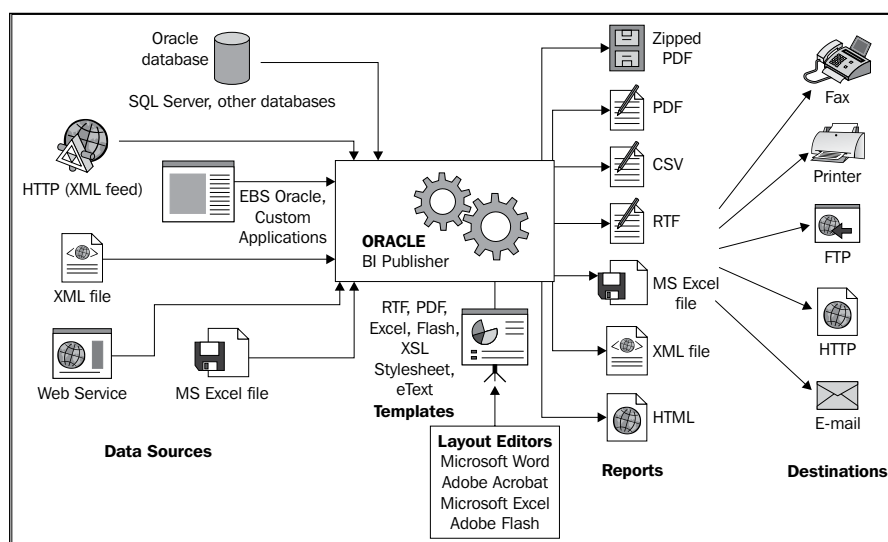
Oracle database

SQL Server, other databases

HTTP (XML feed)

EBS Oracle, Custom Applications

XML file

Web Service

MS Excel file

ORACLE
BI Publisher

RTF, PDF, Excel, Flash, XSL Stylesheet, eText
Templates

Layout Editors
Microsoft Word
Adobe Acrobat
Microsoft Excel
Adobe Flash

Zipped PDF

PDF

CSV

RTF

MS Excel file

XML file

HTML

Fax

Printer

FTP

HTTP

E-mail

Data Sources

Reports

Destinations